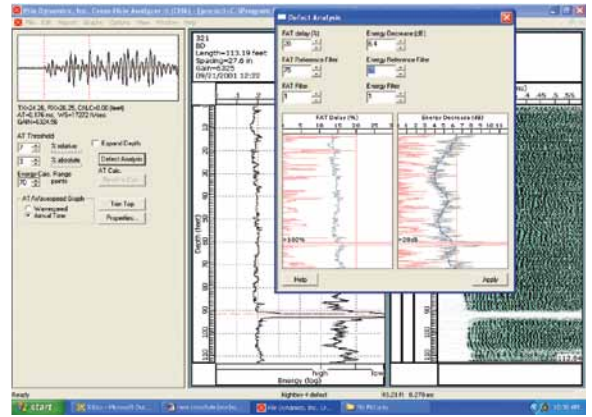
Pile Dynamics, Inc. Cross-Hole Analyzer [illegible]
File Edit Report Graphs Options View Window Help

Defect Analysis

FAT delay (%)
20
FAT Reference Filter
25
FAT Filter
1

Energy Decrease (dB)
6.0
Energy Reference Filter
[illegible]
Energy Filter
1

FAT Delay (%)
Energy Decrease (dB)

>=180%
>=28dB

Help
Apply

321
BD
Length=113.19 feet
Spacing=27.6 in
Gain=6325
09/21/2001 12:22

AT Threshold
Expand Depth
% relative
% absolute
Detect Analysis
AT Calc.
Energy Calc. Range
points
AT Arrivals/paired Graph
Unwrapped
Actual Time
Trim Top
Properties...

Depth (feet)
Energy (log)
high
low

Ready
Ready
start